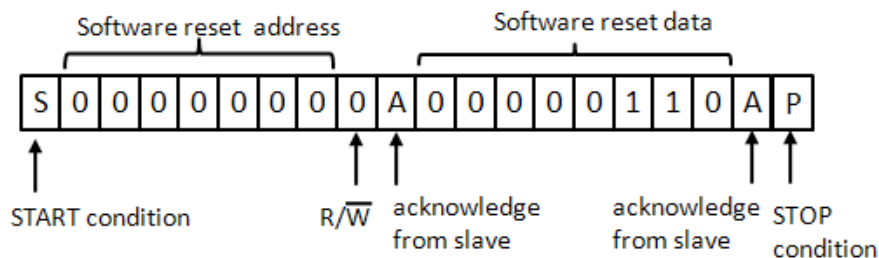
Software reset address

Software reset data

| S | 0 | 0 | 0 | 0 | 0 | 0 | 0 | 0 | A | 0 | 0 | 0 | 0 | 0 | 1 | 1 | 0 | A | P |
|---|---|---|---|---|---|---|---|---|---|---|---|---|---|---|---|---|---|---|---|

START condition

R/$\overline{W}$

acknowledge from slave

acknowledge from slave

STOP condition